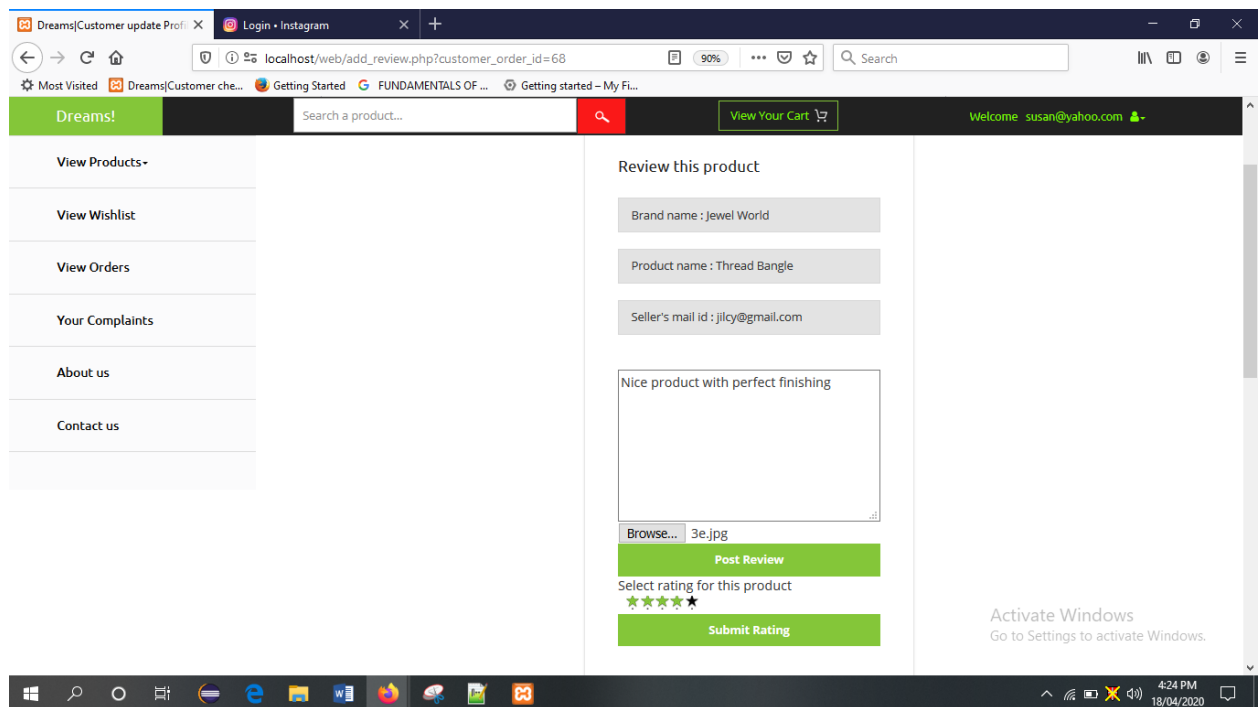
Dreams|Customer update Profi
Login • Instagram

localhost/web/add_review.php?customer_order_id=68
90%
Search

Most Visited
Dreams|Customer che...
Getting Started
FUNDAMENTALS OF ...
Getting started – My Fi...

Dreams!
Search a product...
View Your Cart
Welcome susan@yahoo.com

View Products
View Wishlist
View Orders
Your Complaints
About us
Contact us

Review this product

Brand name : Jewel World

Product name : Thread Bangle

Seller's mail id : jilcy@gmail.com

Nice product with perfect finishing

Browse... 3e.jpg

Post Review

Select rating for this product

Submit Rating

Activate Windows
Go to Settings to activate Windows.

4:24 PM
18/04/2020